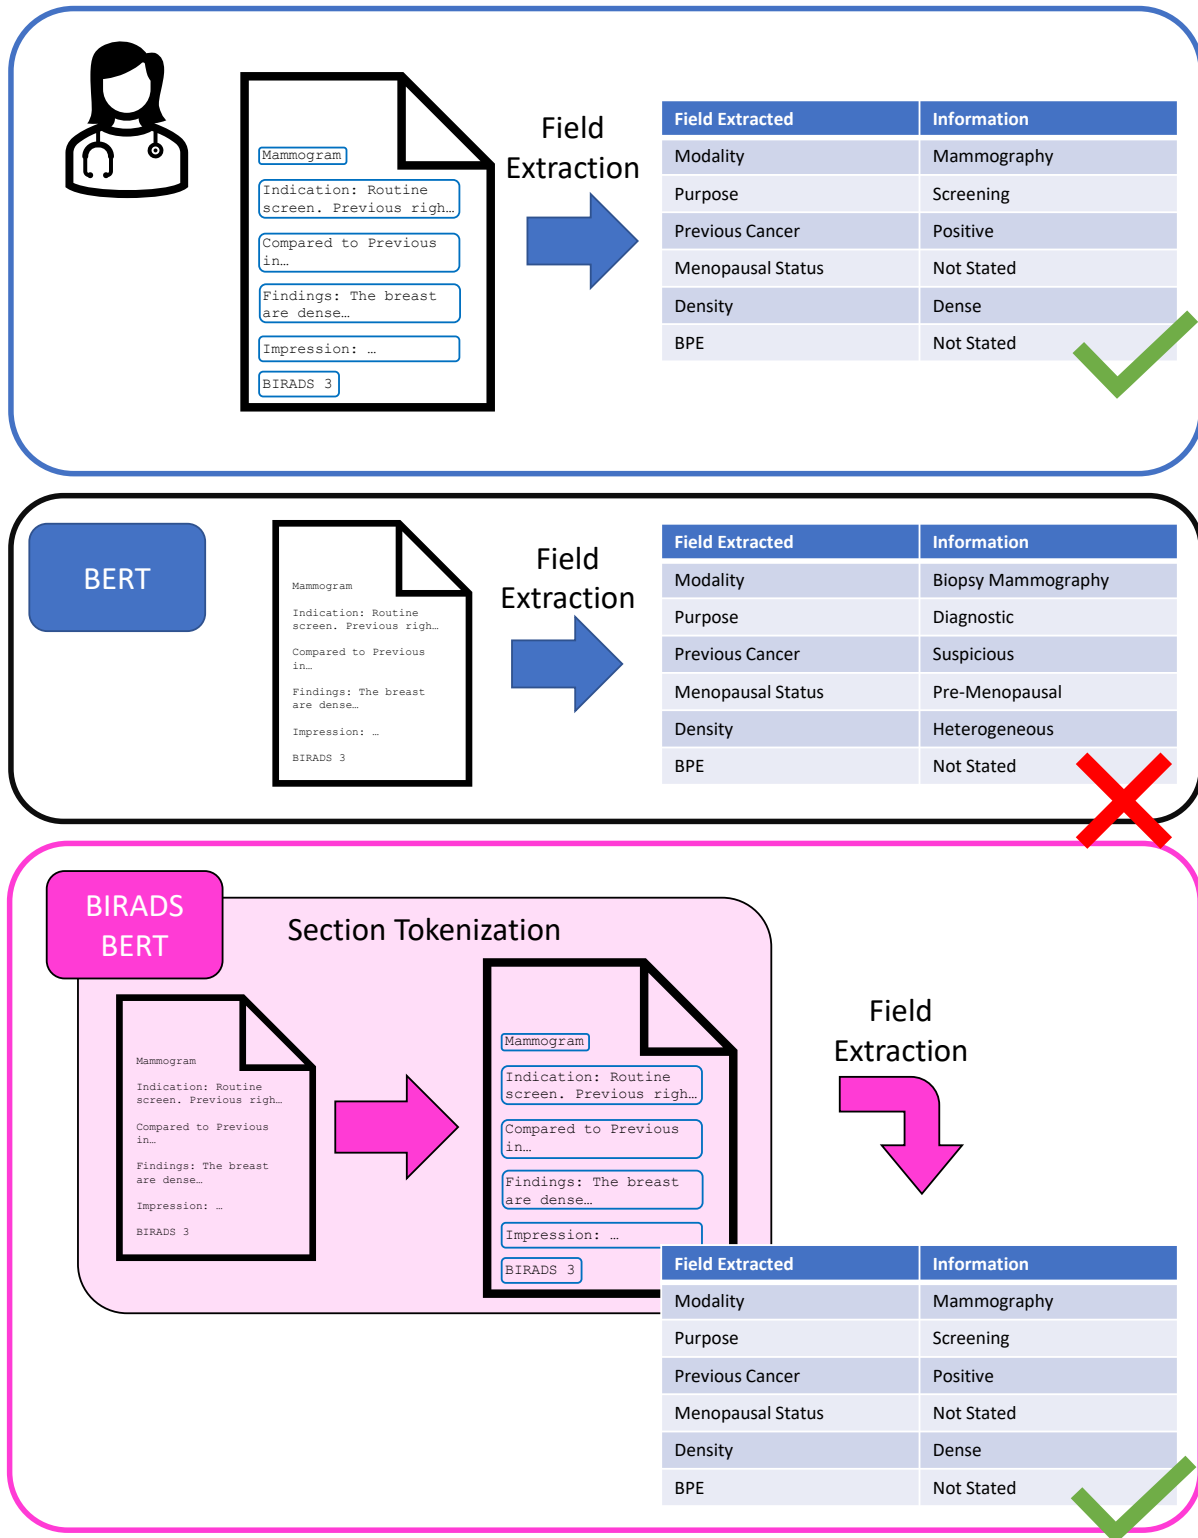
Mammogram

Indication: Routine screen. Previous righ…

Compared to Previous in…

Findings: The breast are dense…

Impression: …

BIRADS 3

Field Extraction

| Field Extracted | Information |
|---|---|
| Modality | Mammography |
| Purpose | Screening |
| Previous Cancer | Positive |
| Menopausal Status | Not Stated |
| Density | Dense |
| BPE | Not Stated |

BERT

Mammogram

Indication: Routine screen. Previous righ…

Compared to Previous in…

Findings: The breast are dense…

Impression: …

BIRADS 3

Field Extraction

| Field Extracted | Information |
|---|---|
| Modality | Biopsy Mammography |
| Purpose | Diagnostic |
| Previous Cancer | Suspicious |
| Menopausal Status | Pre-Menopausal |
| Density | Heterogeneous |
| BPE | Not Stated |

BIRADS BERT

Section Tokenization

Mammogram

Indication: Routine screen. Previous righ…

Compared to Previous in…

Findings: The breast are dense…

Impression: …

BIRADS 3

Mammogram

Indication: Routine screen. Previous righ…

Compared to Previous in…

Findings: The breast are dense…

Impression: …

BIRADS 3

Field Extraction

| Field Extracted | Information |
|---|---|
| Modality | Mammography |
| Purpose | Screening |
| Previous Cancer | Positive |
| Menopausal Status | Not Stated |
| Density | Dense |
| BPE | Not Stated |